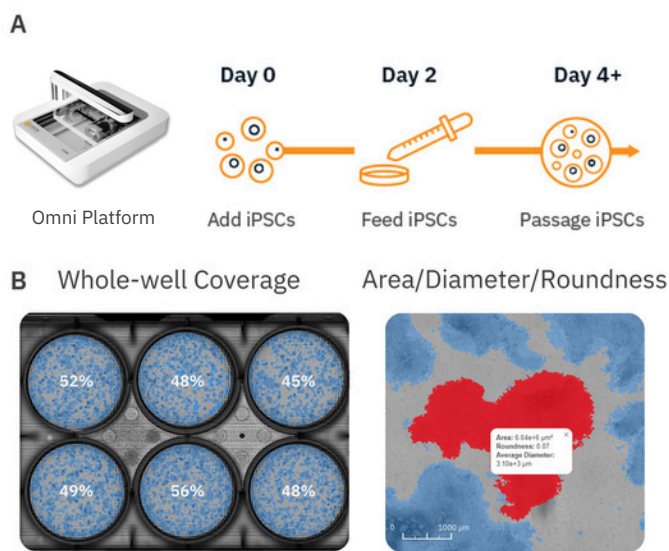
A

Omni Platform

Day 0

Add iPSCs

Day 2

Feed iPSCs

Day 4+

Passage iPSCs

B Whole-well Coverage

52%

48%

45%

49%

56%

48%

Area/Diameter/Roundness

Area: 6.04e+6 µm²
Roundness: 0.07
Average Diameter:
3.10e+3 µm

0 1000 µm